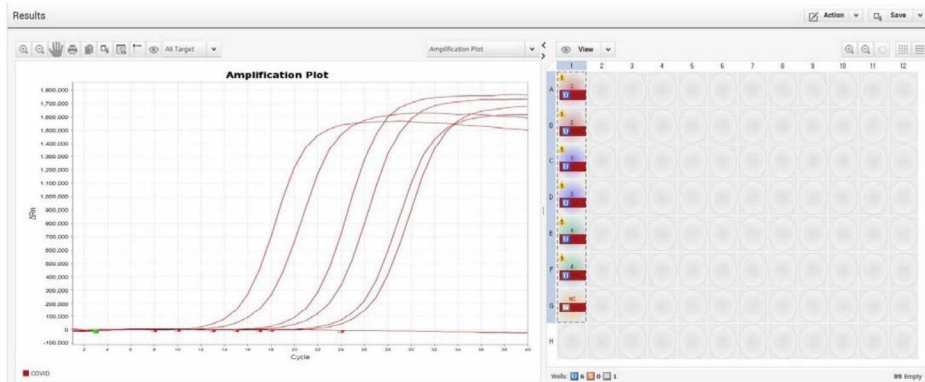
Results

Action Save

All Target

Amplification Plot

View

Amplification Plot

1,800,000
1,700,000
1,600,000
1,500,000
1,400,000
1,300,000
1,200,000
1,100,000
1,000,000
900,000
800,000
700,000
600,000
500,000
400,000
300,000
200,000
100,000
0
-100,000

ΔRn

2 4 6 8 10 12 14 16 18 20 22 24 26 28 30 32 34 36 38 40
Cycle

COVID

1 2 3 4 5 6 7 8 9 10 11 12

A
B
C
D
E
F
G
H

S U
S 2 U
S 3 U
S U
S 4 U
S 5 U
NC N

Wells: U 6 S 0 N 1

89 Empty